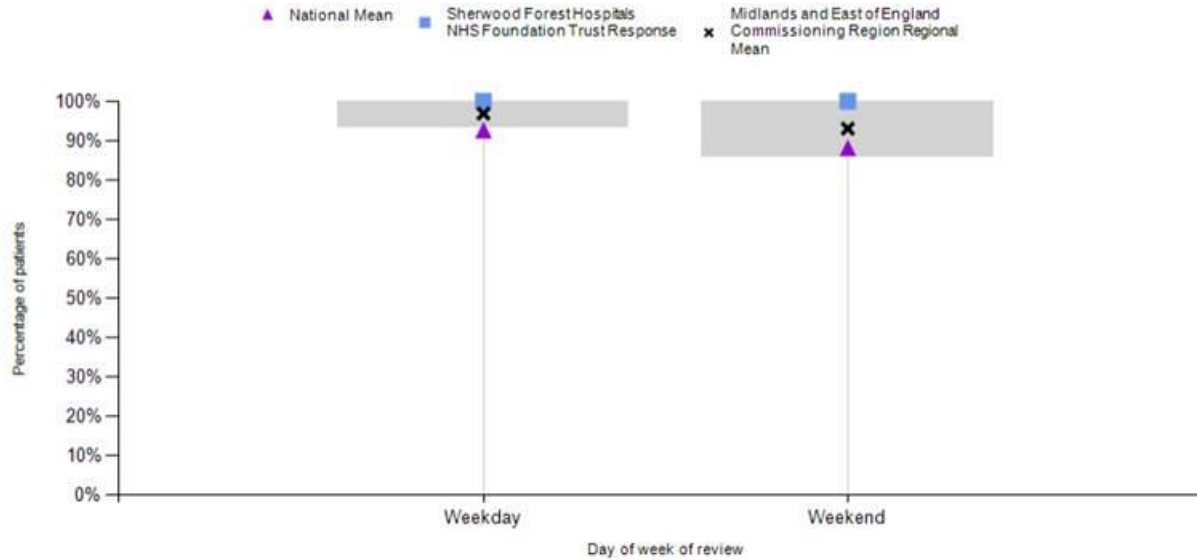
National Mean

Sherwood Forest Hospitals NHS Foundation Trust Response

Midlands and East of England Commissioning Region Regional Mean

Percentage of patients

100%
90%
80%
70%
60%
50%
40%
30%
20%
10%
0%

Weekday

Weekend

Day of week of review